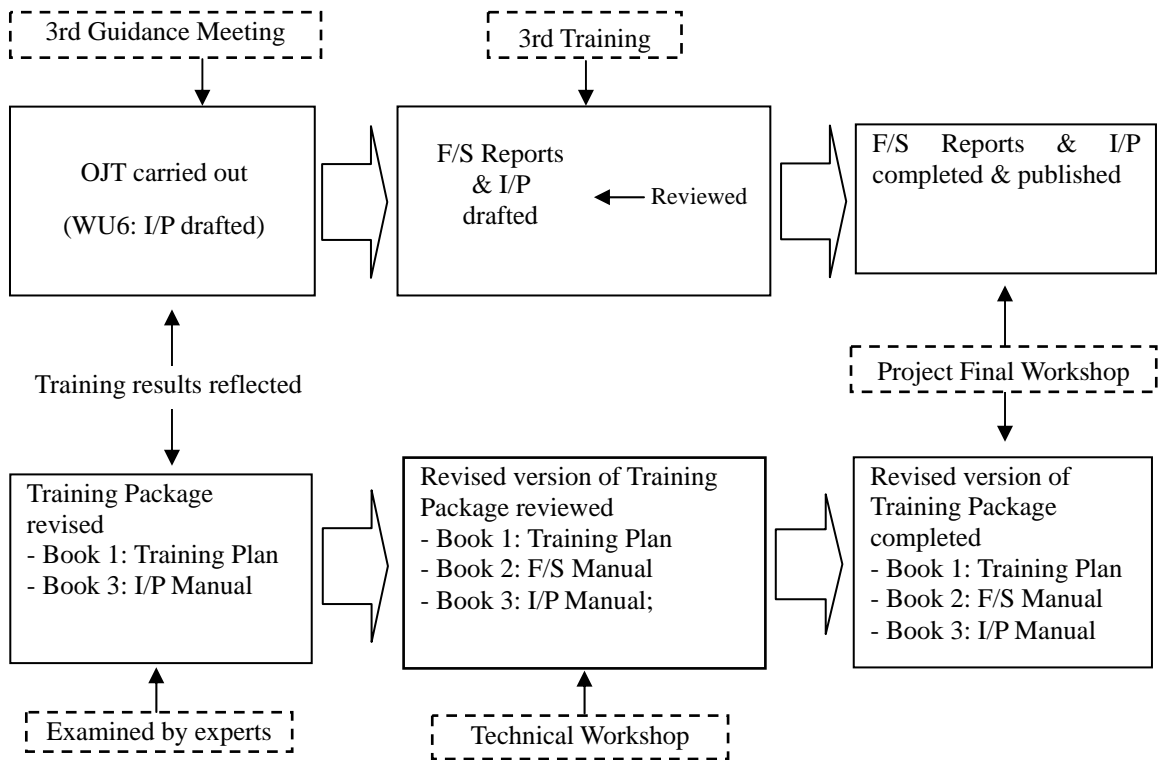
3rd Guidance Meeting

OJT carried out

(WU6: I/P drafted)

3rd Training

F/S Reports & I/P drafted

Reviewed

F/S Reports & I/P completed & published

Training results reflected

Project Final Workshop

Training Package revised
- Book 1: Training Plan
- Book 3: I/P Manual

Revised version of Training Package reviewed
- Book 1: Training Plan
- Book 2: F/S Manual
- Book 3: I/P Manual;

Revised version of Training Package completed
- Book 1: Training Plan
- Book 2: F/S Manual
- Book 3: I/P Manual

Examined by experts

Technical Workshop